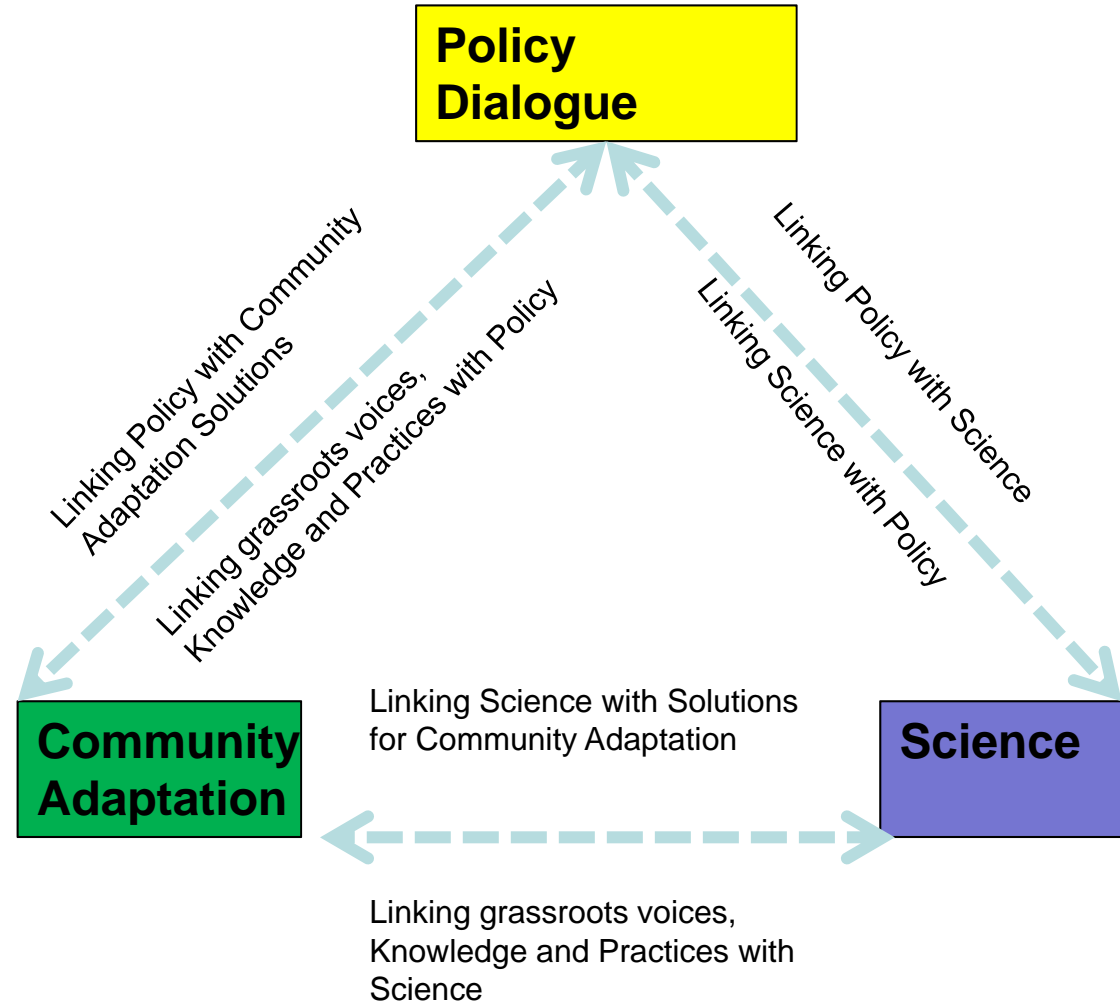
Policy Dialogue

Linking Policy with Community Adaptation Solutions

Linking grassroots voices, Knowledge and Practices with Policy

Linking Policy with Science

Linking Science with Policy

Community Adaptation

Linking Science with Solutions for Community Adaptation

Science

Linking grassroots voices, Knowledge and Practices with Science